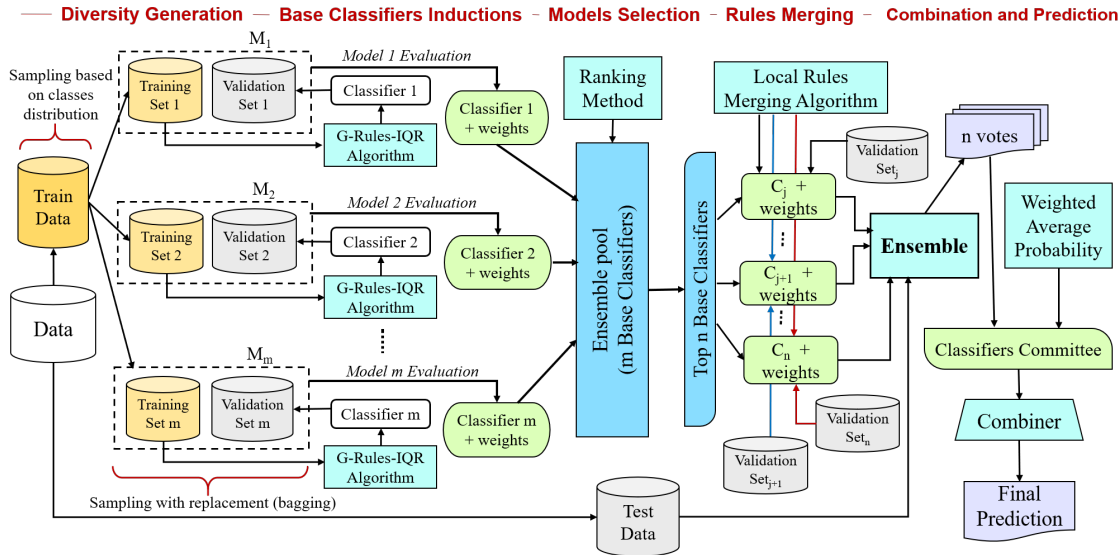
Diversity Generation — Base Classifiers Inductions - Models Selection - Rules Merging - Combination and Prediction

Sampling based on classes distribution

Train Data

Data

$M_1$

Training Set 1

Validation Set 1

Classifier 1

G-Rules-IQR Algorithm

Model 1 Evaluation

Classifier 1 + weights

$M_2$

Training Set 2

Validation Set 2

Classifier 2

G-Rules-IQR Algorithm

Model 2 Evaluation

Classifier 2 + weights

$M_m$

Training Set m

Validation Set m

Classifier m

G-Rules-IQR Algorithm

Model m Evaluation

Classifier m + weights

Sampling with replacement (bagging)

Ranking Method

Ensemble pool (m Base Classifiers)

Top n Base Classifiers

Local Rules Merging Algorithm

Validation $Set_j$

$C_j$ + weights

$C_{j+1}$ + weights

$C_n$ + weights

Validation $Set_n$

Validation $Set_{j+1}$

Ensemble

n votes

Weighted Average Probability

Classifiers Committee

Combiner

Final Prediction

Test Data